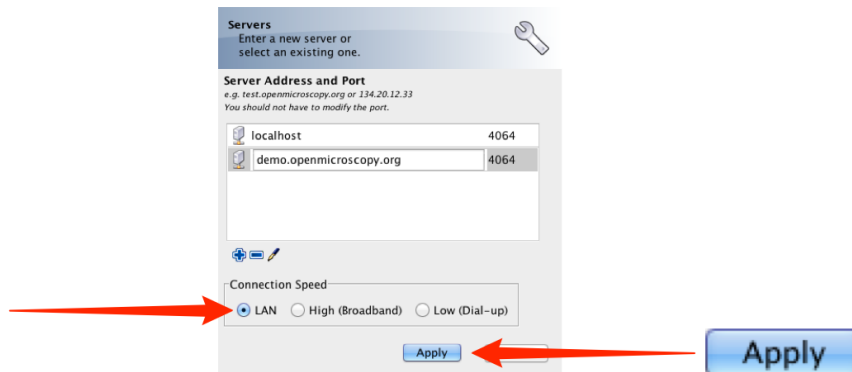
Servers
Enter a new server or select an existing one.

Server Address and Port
e.g. test.openmicroscopy.org or 134.20.12.33
You should not have to modify the port.

| | |
|---|---|
| localhost | 4064 |
| demo.openmicroscopy.org | 4064 |

Connection Speed
LAN High (Broadband) Low (Dial-up)

Apply

Apply